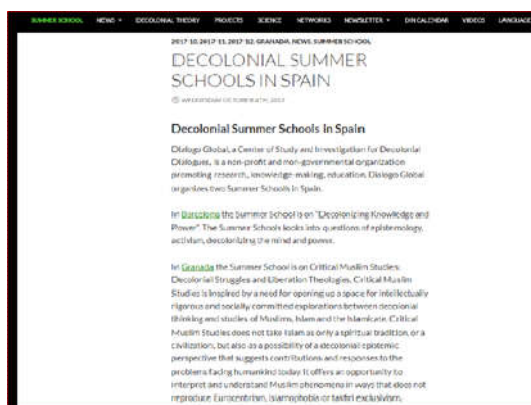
SUMMER SCHOOL NEWS ▾ DECOLONIAL THEORY PROJECTS SCIENCE NETWORKS NEWSLETTER ▾ DIN CALENDAR VIDEOS LANGUAGE

2017 10, 2017 11, 2017 S2, GRANADA, NEWS, SUMMER SCHOOL

DECOLONIAL SUMMER SCHOOLS IN SPAIN

WEDNESDAY OCTOBER 4TH, 2017

Decolonial Summer Schools in Spain

Dialogo Global, a Center of Study and Investigation for Decolonial Dialogues, is a non-profit and non-governmental organization promoting research, knowledge-making, education. Dialogo Global organizes two Summer Schools in Spain.

In Barcelona the Summer School is on "Decolonizing Knowledge and Power". The Summer Schools looks into questions of epistemology, activism, decolonizing the mind and power.

In Granada the Summer School is on Critical Muslim Studies: Decolonial Struggles and Liberation Theologies. Critical Muslim Studies is inspired by a need for opening up a space for intellectually rigorous and socially committed explorations between decolonial thinking and studies of Muslims, Islam and the Islamicate. Critical Muslim Studies does not take Islam as only a spiritual tradition, or a civilization, but also as a possibility of a decolonial epistemic perspective that suggests contributions and responses to the problems facing humankind today. It offers an opportunity to interpret and understand Muslim phenomena in ways that does not reproduce Eurocentrism, Islamophobia or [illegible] exclusivism.